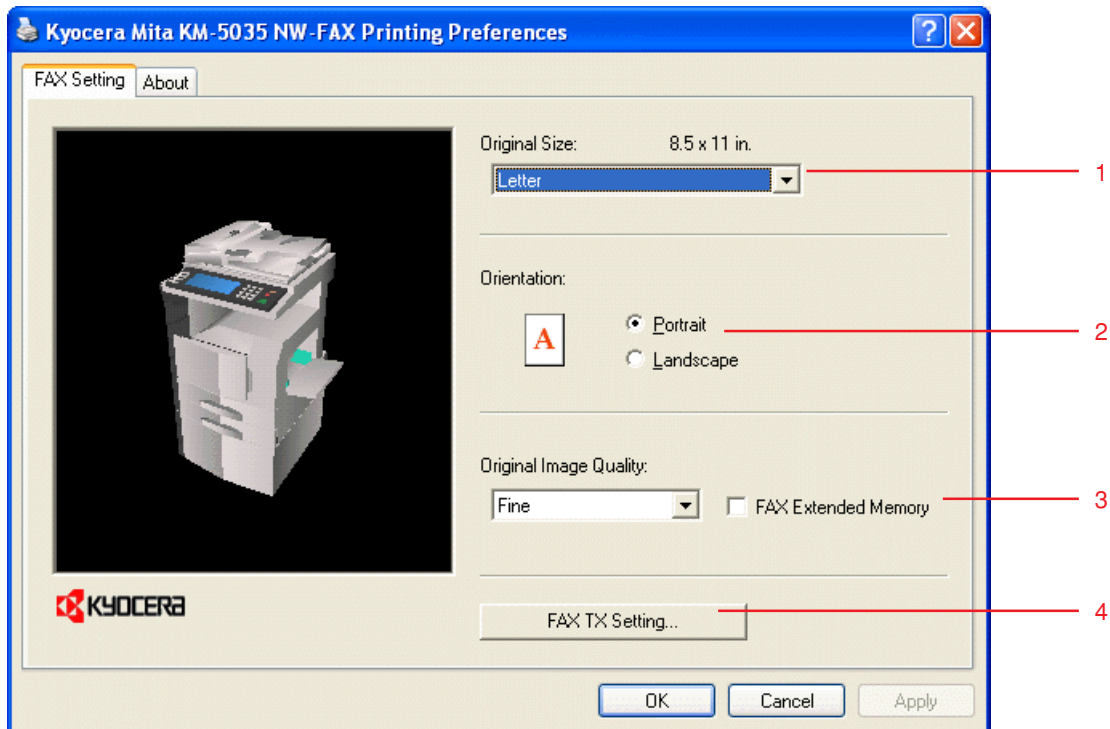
Kyocera Mita KM-5035 NW-FAX Printing Preferences

?

FAX Setting

About

Original Size: 8.5 x 11 in.

Letter

1

Orientation:

A

Portrait

2

Landscape

Original Image Quality:

Fine

FAX Extended Memory

3

KYOCERA

FAX TX Setting...

4

OK

Cancel

Apply